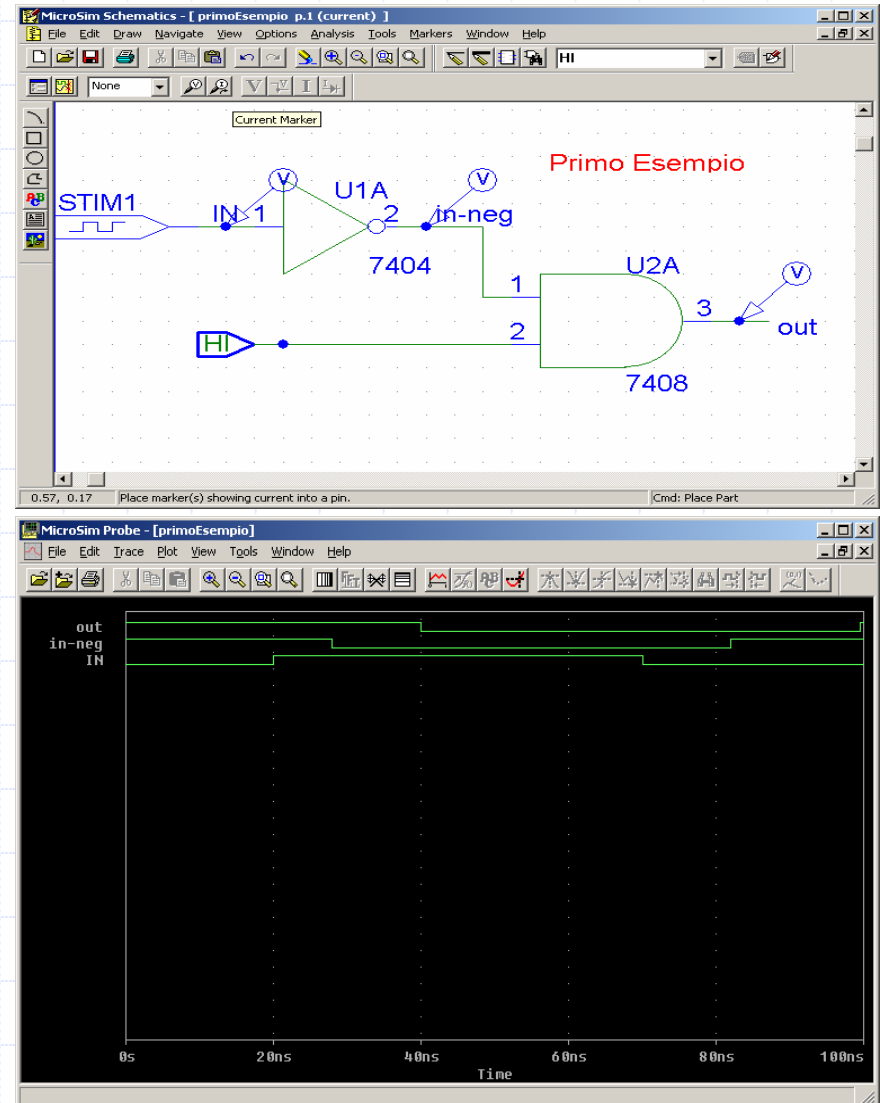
MicroSim Schematics - [ primoEsempio p.1 (current) ]

File Edit Draw Navigate View Options Analysis Tools Markers Window Help

HI

None

Current Marker

Primo Esempio

STIM1

IN 1

U1A

2 in-neg

7404

U2A

1

3

out

HI

2

7408

0.57, 0.17 Place marker(s) showing current into a pin. Cmd: Place Part

MicroSim Probe - [primoEsempio]

File Edit Trace Plot View Tools Window Help

out
in-neg
IN

0s 20ns 40ns 60ns 80ns 100ns
Time